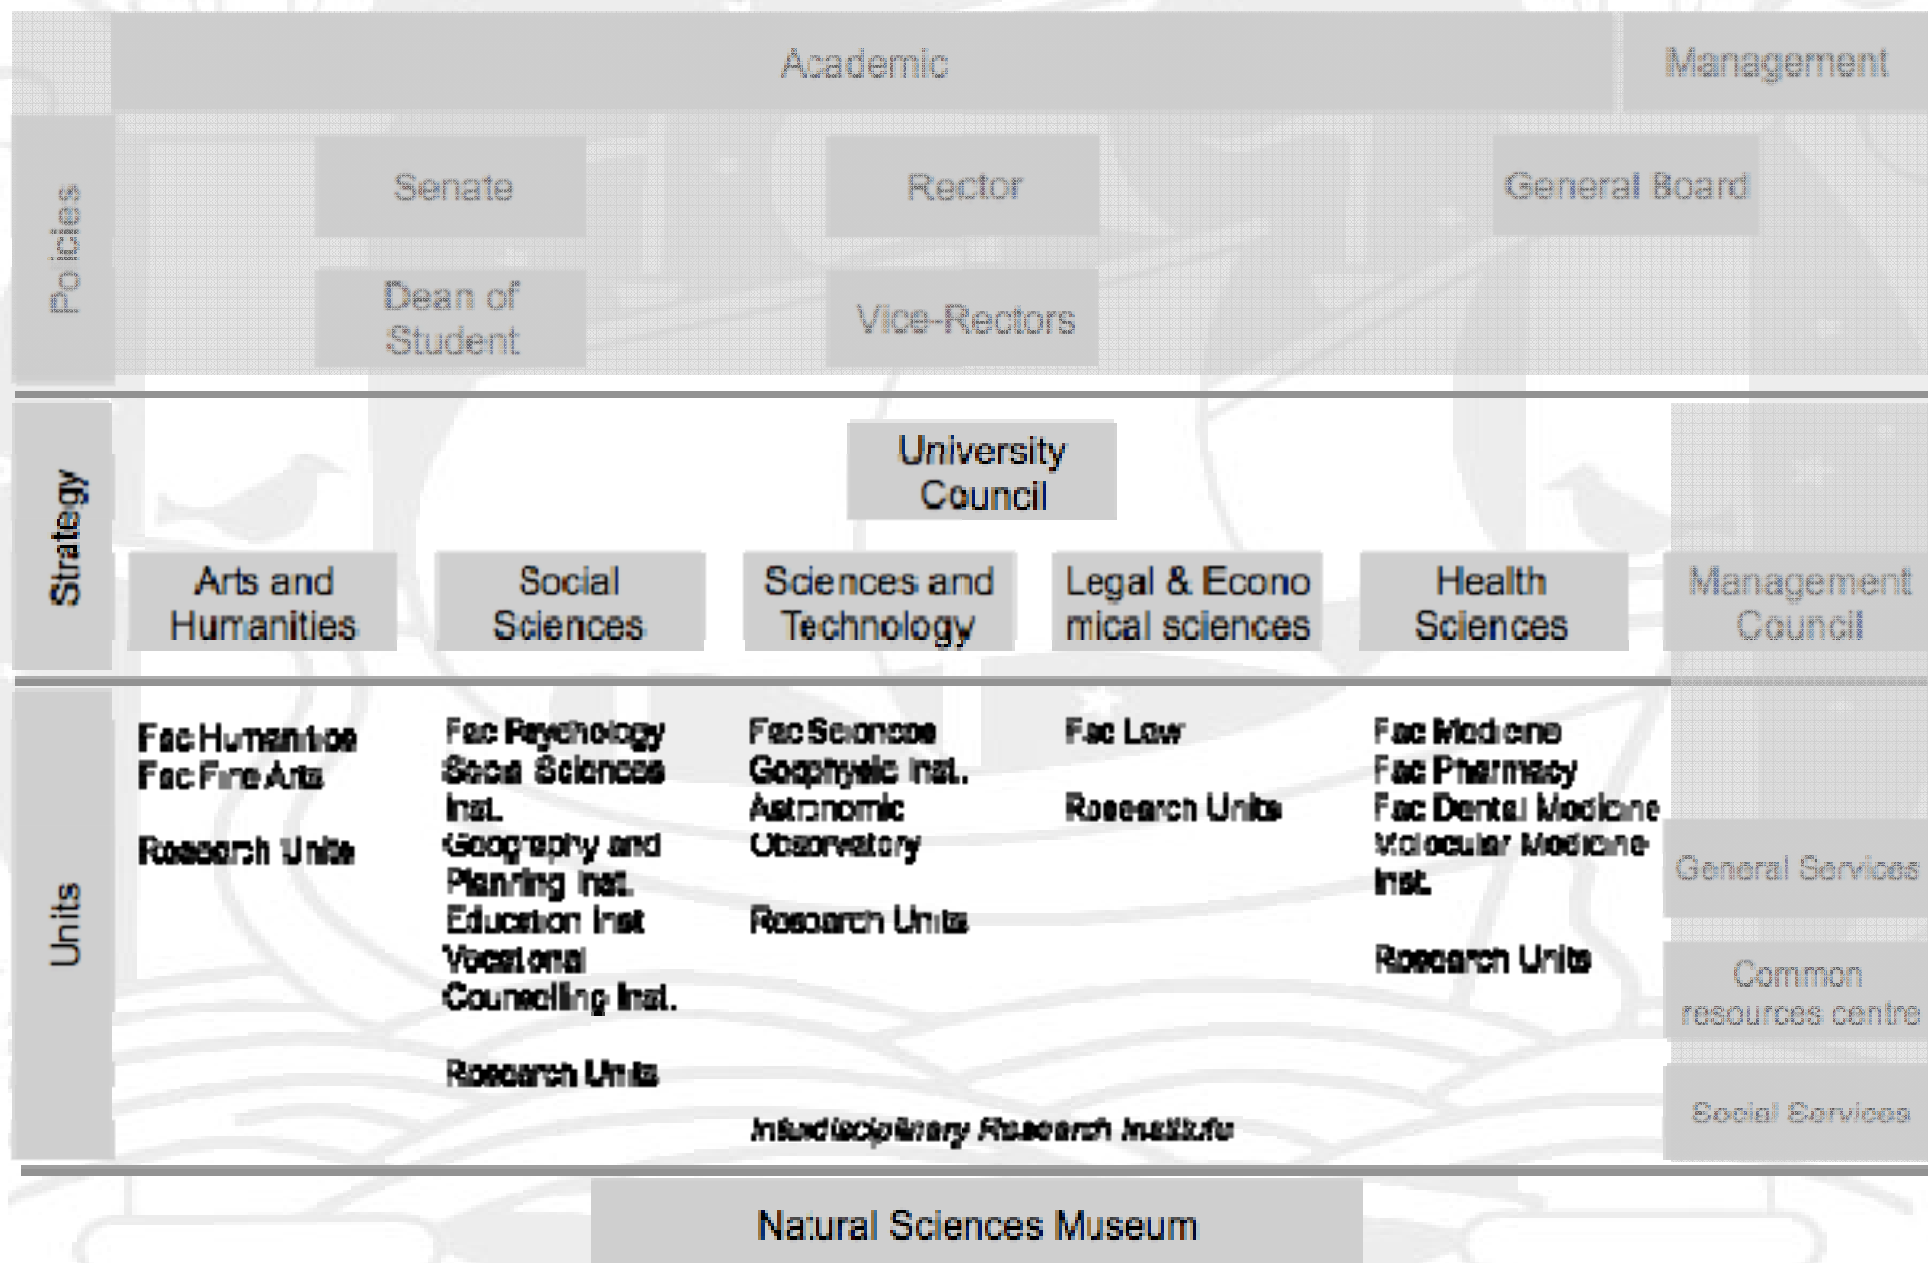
Academic

Management

Policies

Senate

Rector

General Board

Dean of Student

Vice-Rectors

Strategy

University Council

Arts and Humanities

Social Sciences

Sciences and Technology

Legal & Economical sciences

Health Sciences

Management Council

Units

Fac Humanities
Fac Fine Arts

Research Units

Fac Psychology
Social Sciences Inst.
Geography and Planning Inst.
Education Inst
Vocational Counselling Inst.

Research Units

Fac Sciences
Geophysic Inst.
Astronomic Observatory

Research Units

Fac Law

Research Units

Fac Medicine
Fac Pharmacy
Fac Dental Medicine
Molecular Medicine Inst.

Research Units

General Services

Common resources centre

Social Services

Interdisciplinary Research Institute

Natural Sciences Museum